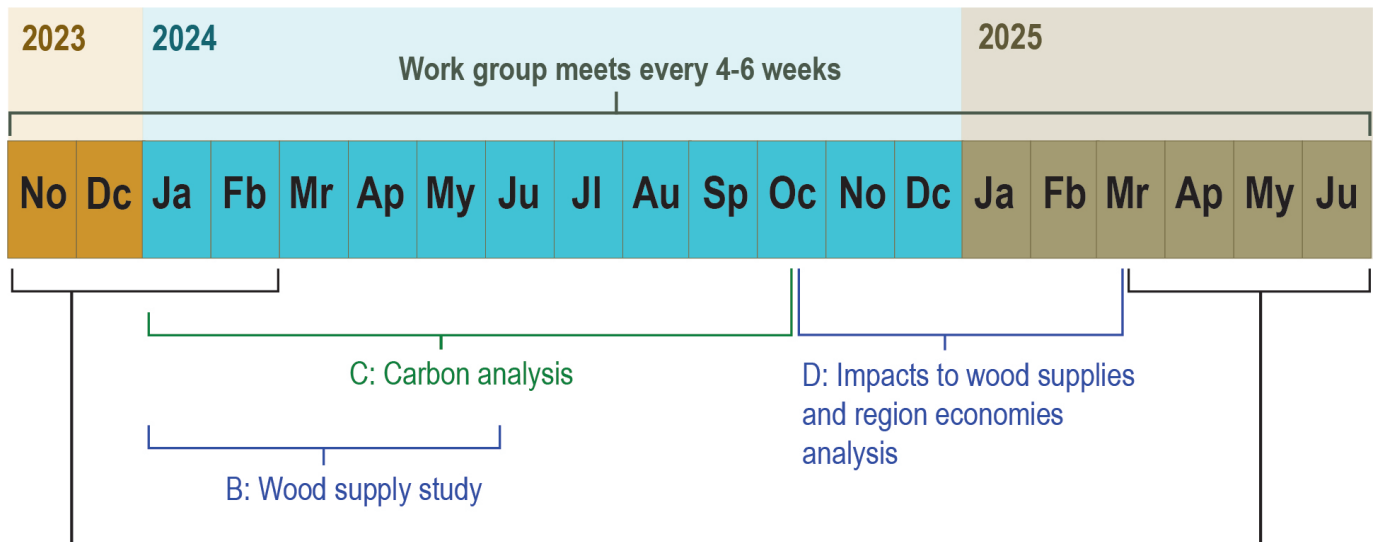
2023
2024
2025
Work group meets every 4-6 weeks

| No | Dc | Ja | Fb | Mr | Ap | My | Ju | Jl | Au | Sp | Oc | No | Dc | Ja | Fb | Mr | Ap | My | Ju |
|---|---|---|---|---|---|---|---|---|---|---|---|---|---|---|---|---|---|---|---|

C: Carbon analysis

D: Impacts to wood supplies and region economies analysis

B: Wood supply study